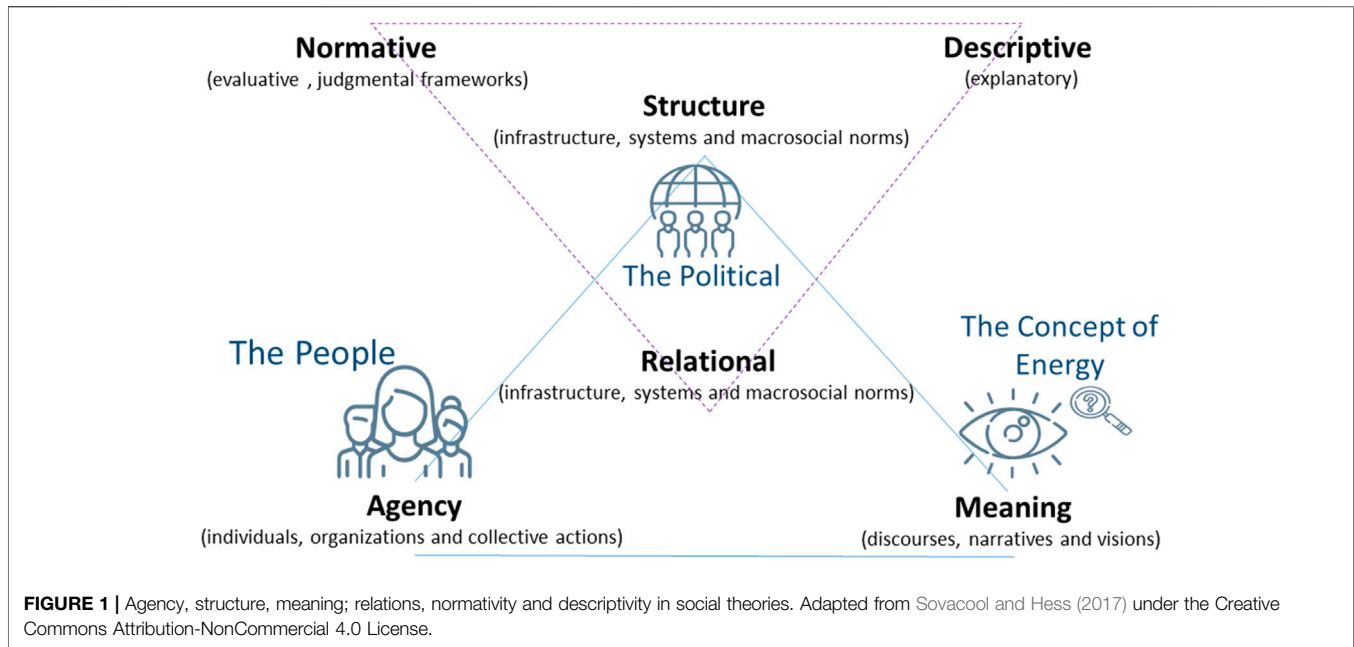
Normative
(evaluative , judgmental frameworks)

Descriptive
(explanatory)

Structure
(infrastructure, systems and macrosocial norms)

The Political

The People

Relational
(infrastructure, systems and macrosocial norms)

The Concept of Energy

Agency
(individuals, organizations and collective actions)

Meaning
(discourses, narratives and visions)

FIGURE 1 | Agency, structure, meaning; relations, normativity and descriptivity in social theories. Adapted from Sovacool and Hess (2017) under the Creative Commons Attribution-NonCommercial 4.0 License.